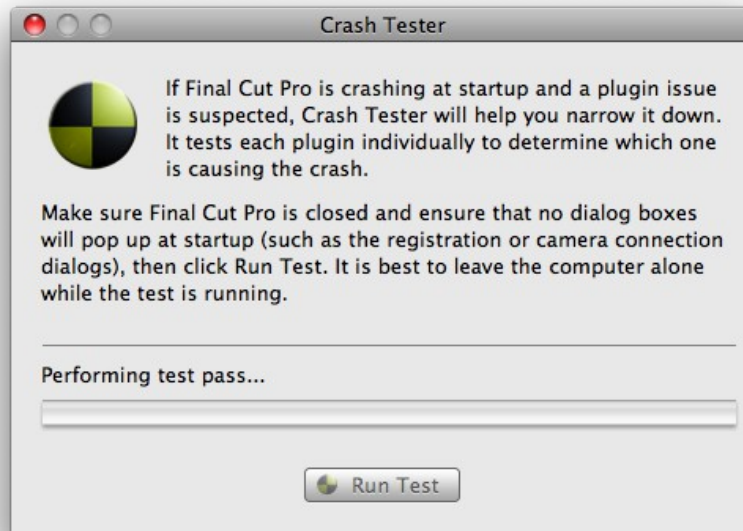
Crash Tester

If Final Cut Pro is crashing at startup and a plugin issue is suspected, Crash Tester will help you narrow it down. It tests each plugin individually to determine which one is causing the crash.

Make sure Final Cut Pro is closed and ensure that no dialog boxes will pop up at startup (such as the registration or camera connection dialogs), then click Run Test. It is best to leave the computer alone while the test is running.

Performing test pass...

Run Test